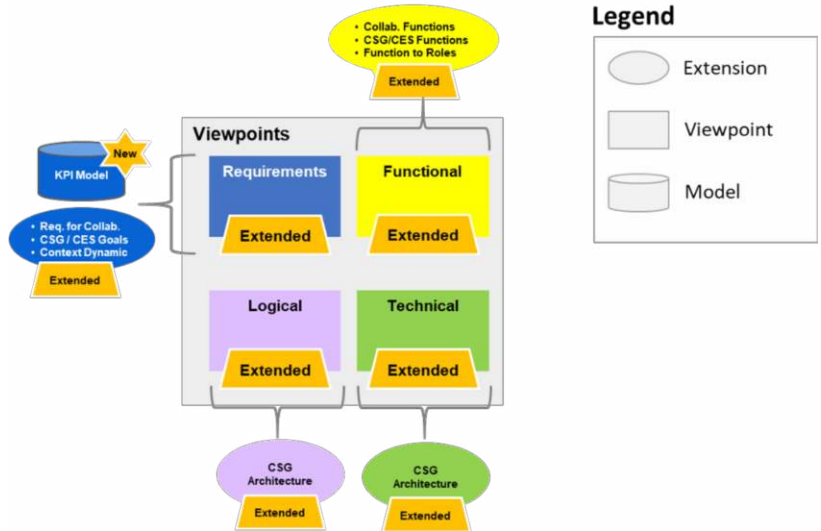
• Collab. Functions
• CSG/CES Functions
• Function to Roles

Extended

Legend

Extension

Viewpoint

Model

Viewpoints

New

KPI Model

Requirements

Extended

Functional

Extended

• Req. for Collab.
• CSG / CES Goals
• Context Dynamic

Extended

Logical

Extended

Technical

Extended

CSG Architecture

Extended

CSG Architecture

Extended